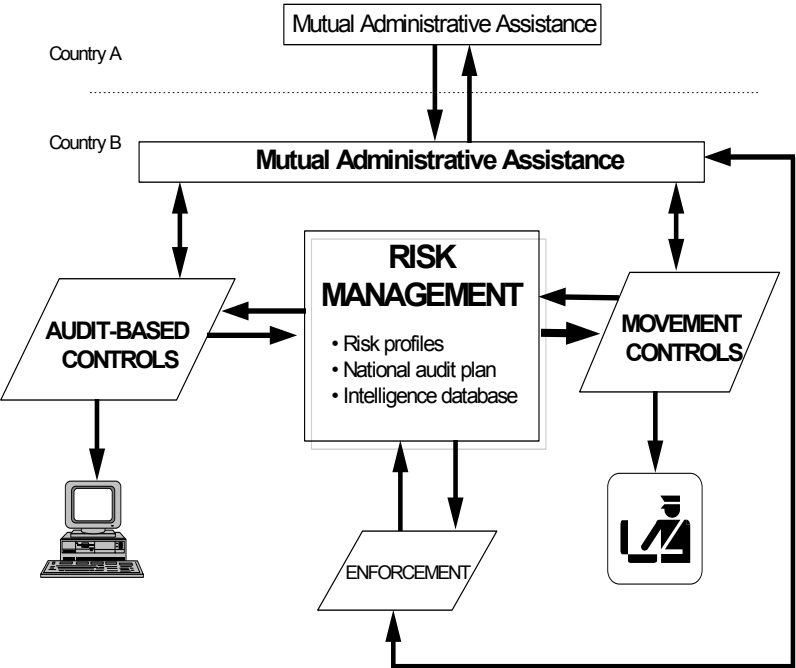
Mutual Administrative Assistance

Country A

Country B

Mutual Administrative Assistance

RISK MANAGEMENT

• Risk profiles
• National audit plan
• Intelligence database

AUDIT-BASED CONTROLS

MOVEMENT CONTROLS

ENFORCEMENT